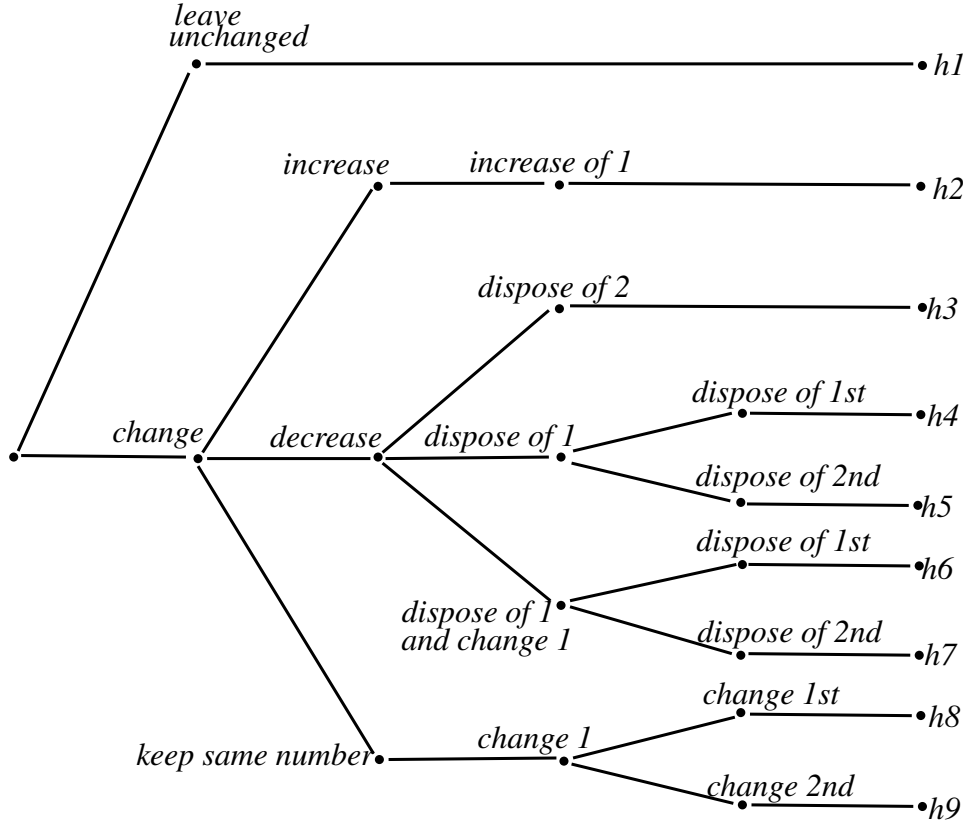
leave unchanged

h1

increase

increase of 1

h2

dispose of 2

h3

dispose of 1st

h4

change

decrease

dispose of 1

dispose of 2nd

h5

dispose of 1st

h6

dispose of 1 and change 1

dispose of 2nd

h7

change 1st

h8

keep same number

change 1

change 2nd

h9